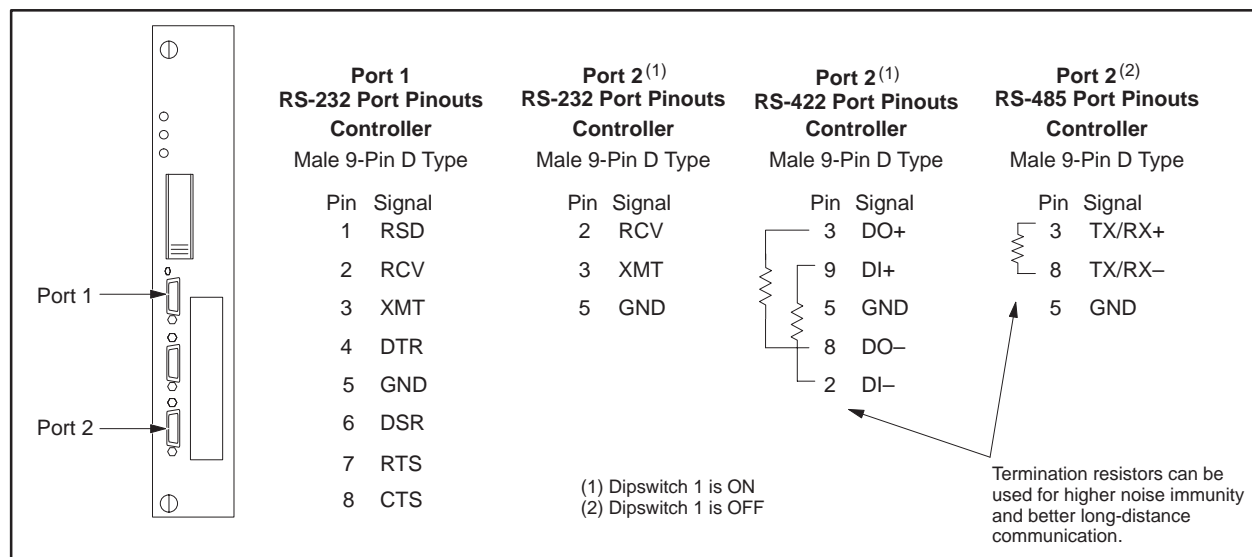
Port 1

Port 2

Port 1
RS-232 Port Pinouts
Controller
Male 9-Pin D Type

| Pin | Signal |
|---|---|
| 1 | RSD |
| 2 | RCV |
| 3 | XMT |
| 4 | DTR |
| 5 | GND |
| 6 | DSR |
| 7 | RTS |
| 8 | CTS |

Port 2$^{(1)}$
RS-232 Port Pinouts
Controller
Male 9-Pin D Type

| Pin | Signal |
|---|---|
| 2 | RCV |
| 3 | XMT |
| 5 | GND |

Port 2$^{(1)}$
RS-422 Port Pinouts
Controller
Male 9-Pin D Type

| Pin | Signal |
|---|---|
| 3 | DO+ |
| 9 | DI+ |
| 5 | GND |
| 8 | DO– |
| 2 | DI– |

Port 2$^{(2)}$
RS-485 Port Pinouts
Controller
Male 9-Pin D Type

| Pin | Signal |
|---|---|
| 3 | TX/RX+ |
| 8 | TX/RX– |
| 5 | GND |

(1) Dipswitch 1 is ON
(2) Dipswitch 1 is OFF

Termination resistors can be used for higher noise immunity and better long-distance communication.